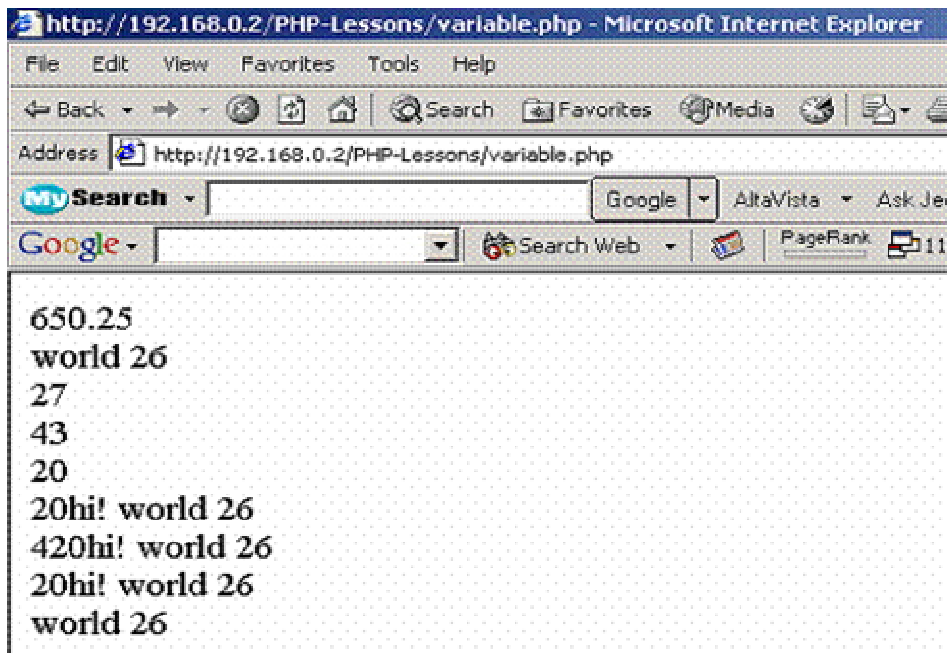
http://192.168.0.2/PHP-Lessons/variable.php - Microsoft Internet Explorer

File Edit View Favorites Tools Help

Back Search Favorites Media

Address http://192.168.0.2/PHP-Lessons/variable.php

MySearch Google AltaVista Ask Je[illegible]

Google Search Web PageRank 11

650.25
world 26
27
43
20
20hi! world 26
420hi! world 26
20hi! world 26
world 26